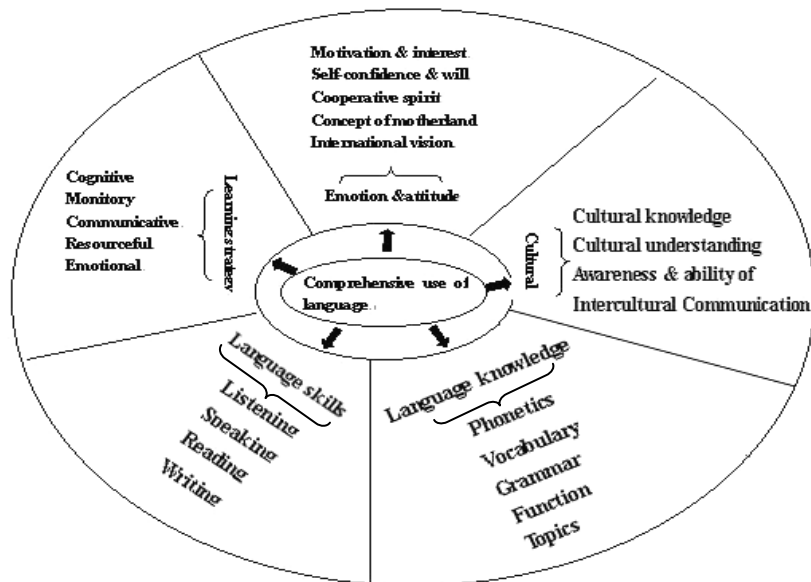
Motivation & interest
Self-confidence & will
Cooperative spirit
Concept of motherland
International vision

Emotion &attitude

Cognitive
Monitory
Communicative
Resourceful
Emotional

Learning strategy

Comprehensive use of language

Cultural

Cultural knowledge
Cultural understanding
Awareness & ability of
Intercultural Communication

Language skills
Listening
Speaking
Reading
Writing

Language knowledge
Phonetics
Vocabulary
Grammar
Function
Topics